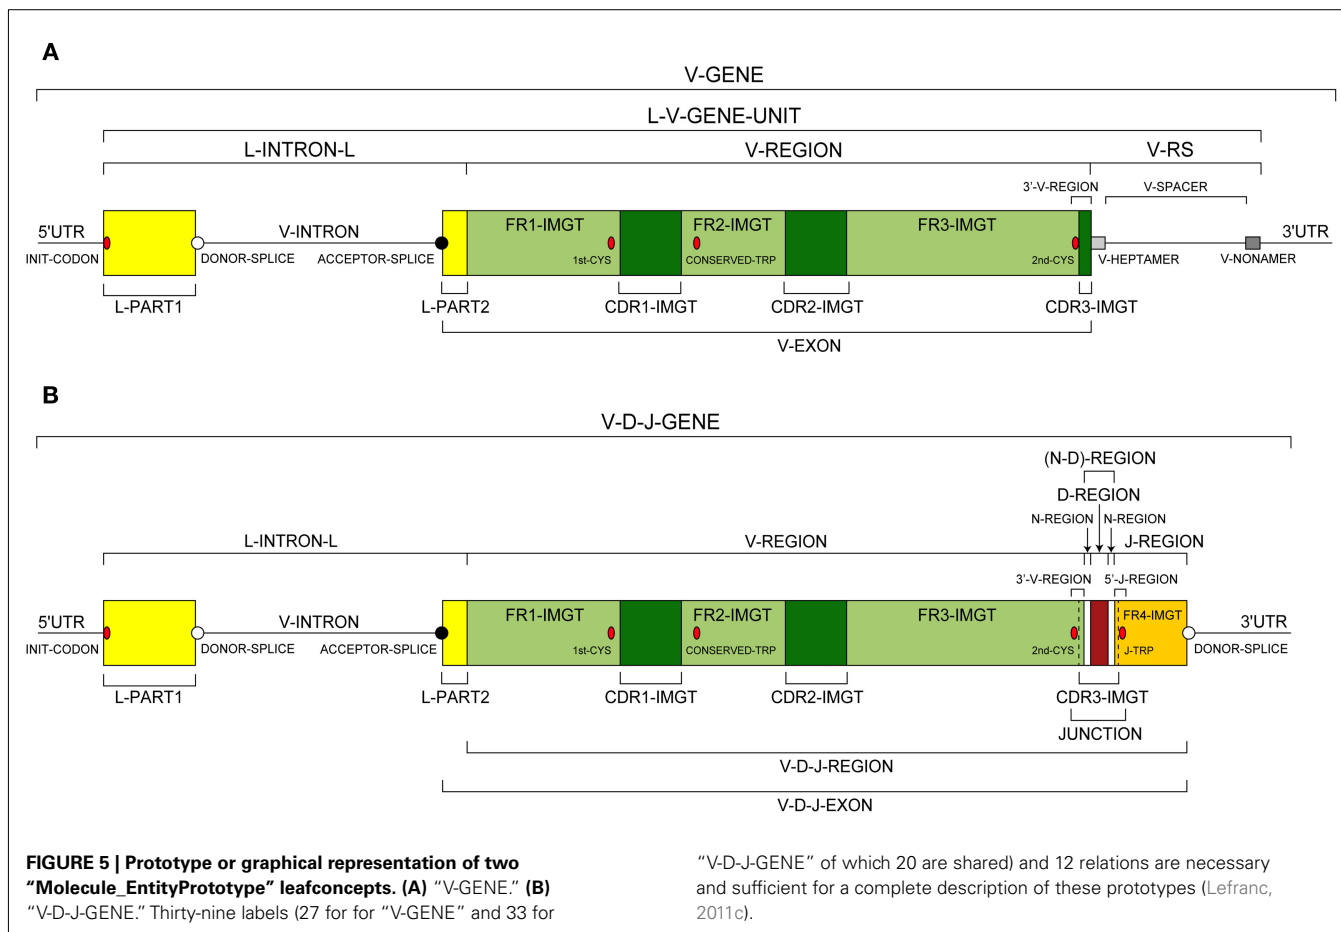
A

V-GENE

L-V-GENE-UNIT

L-INTRON-L

V-REGION

V-RS

3'-V-REGION

V-SPACER

5'UTR

V-INTRON

FR1-IMGT

FR2-IMGT

FR3-IMGT

3'UTR

INIT-CODON

DONOR-SPLICE

ACCEPTOR-SPLICE

1st-CYS

CONSERVED-TRP

2nd-CYS

V-HEPTAMER

V-NONAMER

L-PART1

L-PART2

CDR1-IMGT

CDR2-IMGT

CDR3-IMGT

V-EXON

B

V-D-J-GENE

(N-D)-REGION

D-REGION

N-REGION

N-REGION

L-INTRON-L

V-REGION

J-REGION

3'-V-REGION

5'-J-REGION

5'UTR

V-INTRON

FR1-IMGT

FR2-IMGT

FR3-IMGT

FR4-IMGT

3'UTR

INIT-CODON

DONOR-SPLICE

ACCEPTOR-SPLICE

1st-CYS

CONSERVED-TRP

2nd-CYS

J-TRP

DONOR-SPLICE

L-PART1

L-PART2

CDR1-IMGT

CDR2-IMGT

CDR3-IMGT

JUNCTION

V-D-J-REGION

V-D-J-EXON

**FIGURE 5 | Prototype or graphical representation of two "Molecule_EntityPrototype" leafconcepts. (A)** "V-GENE." **(B)** "V-D-J-GENE." Thirty-nine labels (27 for for "V-GENE" and 33 for "V-D-J-GENE" of which 20 are shared) and 12 relations are necessary and sufficient for a complete description of these prototypes (Lefranc, 2011c).